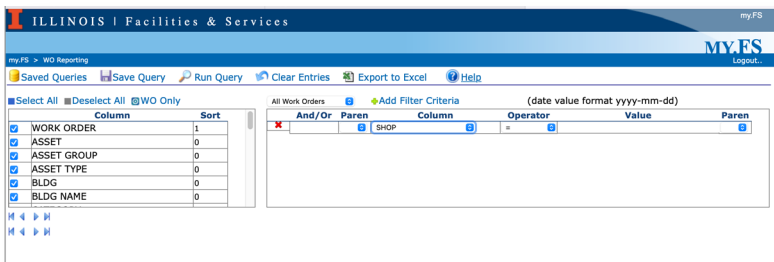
I ILLINOIS | Facilities & Services

my.FS

my.FS > WO Reporting

MY.FS
Logout..

Saved Queries  Save Query  Run Query  Clear Entries  Export to Excel  Help

Select All  Deselect All  WO Only

All Work Orders  Add Filter Criteria  (date value format yyyy-mm-dd)

| | Column | Sort |
|---|---|---|
| ☑ | WORK ORDER | 1 |
| ☑ | ASSET | 0 |
| ☑ | ASSET GROUP | 0 |
| ☑ | ASSET TYPE | 0 |
| ☑ | BLDG | 0 |
| ☑ | BLDG NAME | 0 |

| | And/Or | Paren | Column | Operator | Value | Paren |
|---|---|---|---|---|---|---|
| ✖ | | | SHOP | = | | |